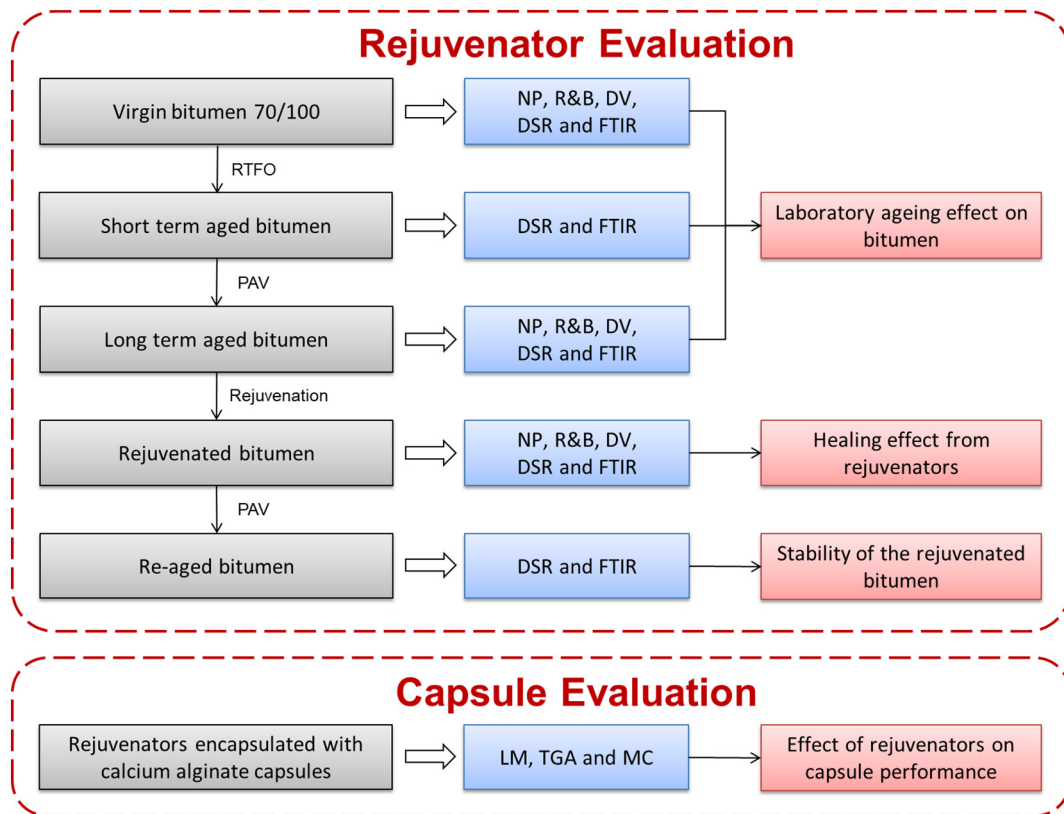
Rejuvenator Evaluation

Virgin bitumen 70/100

NP, R&B, DV, DSR and FTIR

RTFO

Short term aged bitumen

DSR and FTIR

Laboratory ageing effect on bitumen

PAV

Long term aged bitumen

NP, R&B, DV, DSR and FTIR

Rejuvenation

Rejuvenated bitumen

NP, R&B, DV, DSR and FTIR

Healing effect from rejuvenators

PAV

Re-aged bitumen

DSR and FTIR

Stability of the rejuvenated bitumen

Capsule Evaluation

Rejuvenators encapsulated with calcium alginate capsules

LM, TGA and MC

Effect of rejuvenators on capsule performance